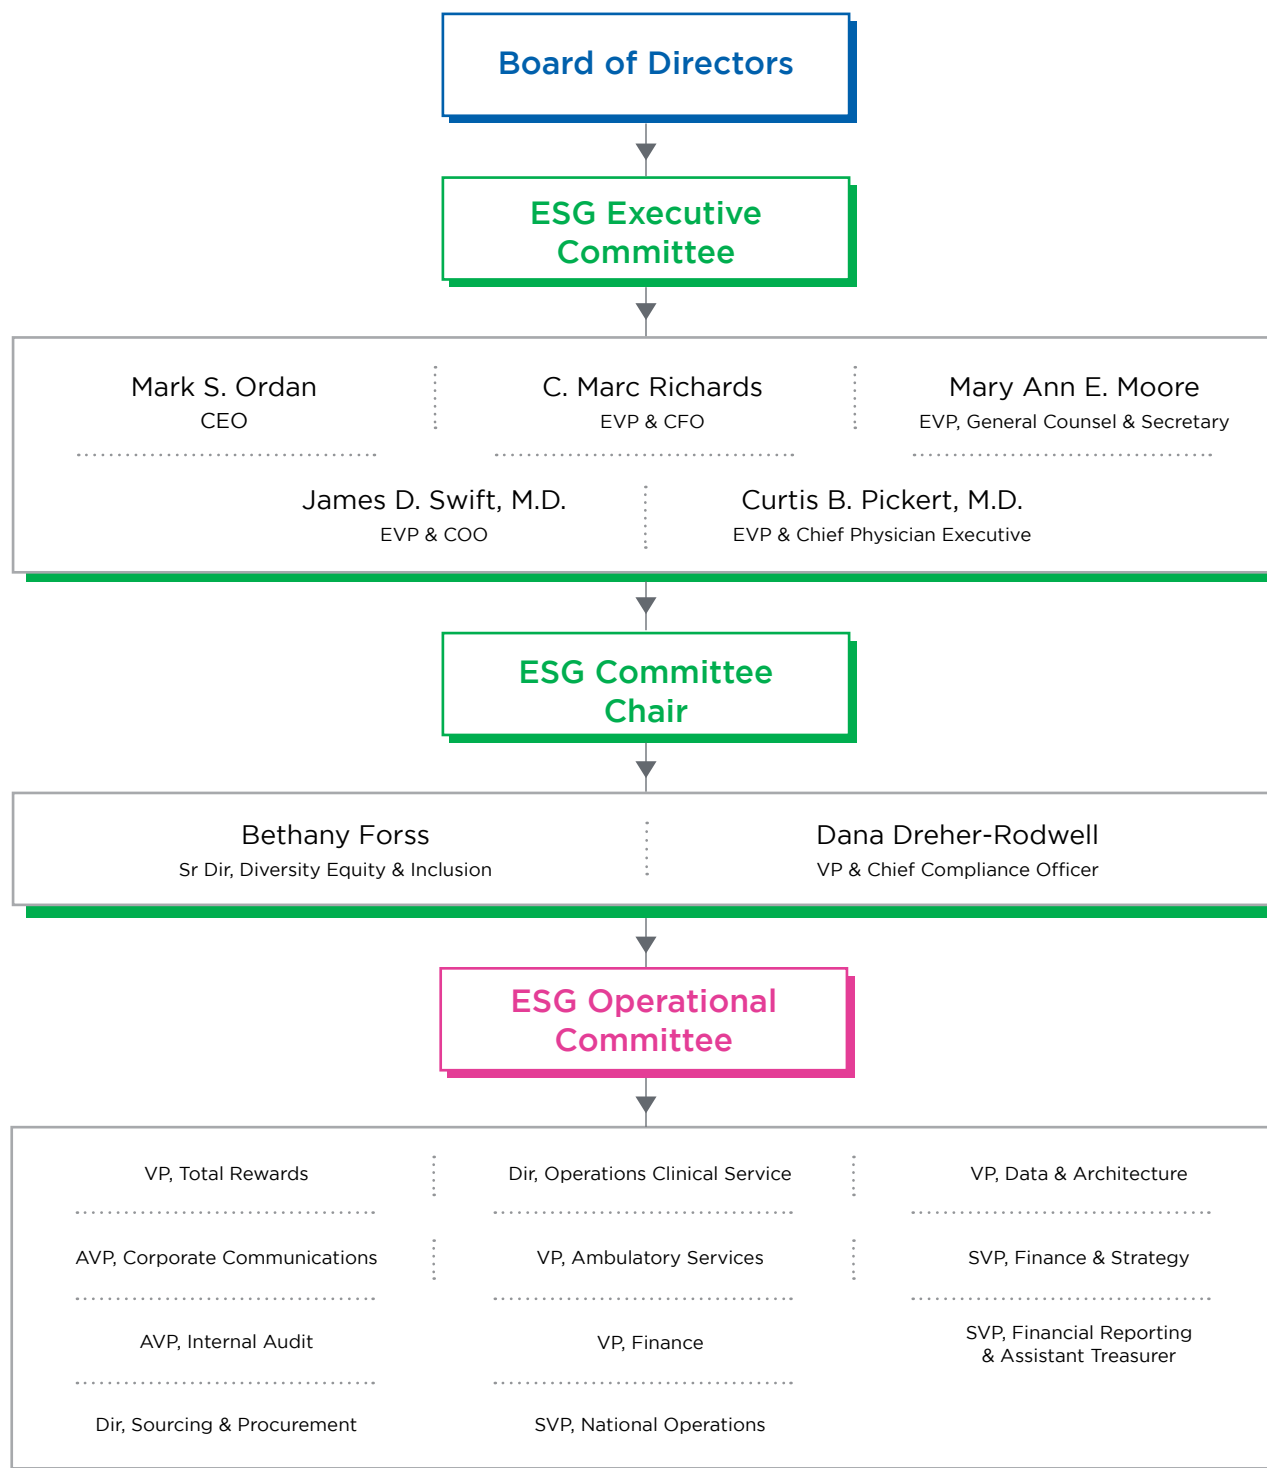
Board of Directors

ESG Executive Committee

Mark S. Ordan
CEO

C. Marc Richards
EVP & CFO

Mary Ann E. Moore
EVP, General Counsel & Secretary

James D. Swift, M.D.
EVP & COO

Curtis B. Pickert, M.D.
EVP & Chief Physician Executive

ESG Committee Chair

Bethany Forss
Sr Dir, Diversity Equity & Inclusion

Dana Dreher-Rodwell
VP & Chief Compliance Officer

ESG Operational Committee

VP, Total Rewards

AVP, Corporate Communications

AVP, Internal Audit

Dir, Sourcing & Procurement

Dir, Operations Clinical Service

VP, Ambulatory Services

VP, Finance

SVP, National Operations

VP, Data & Architecture

SVP, Finance & Strategy

SVP, Financial Reporting & Assistant Treasurer